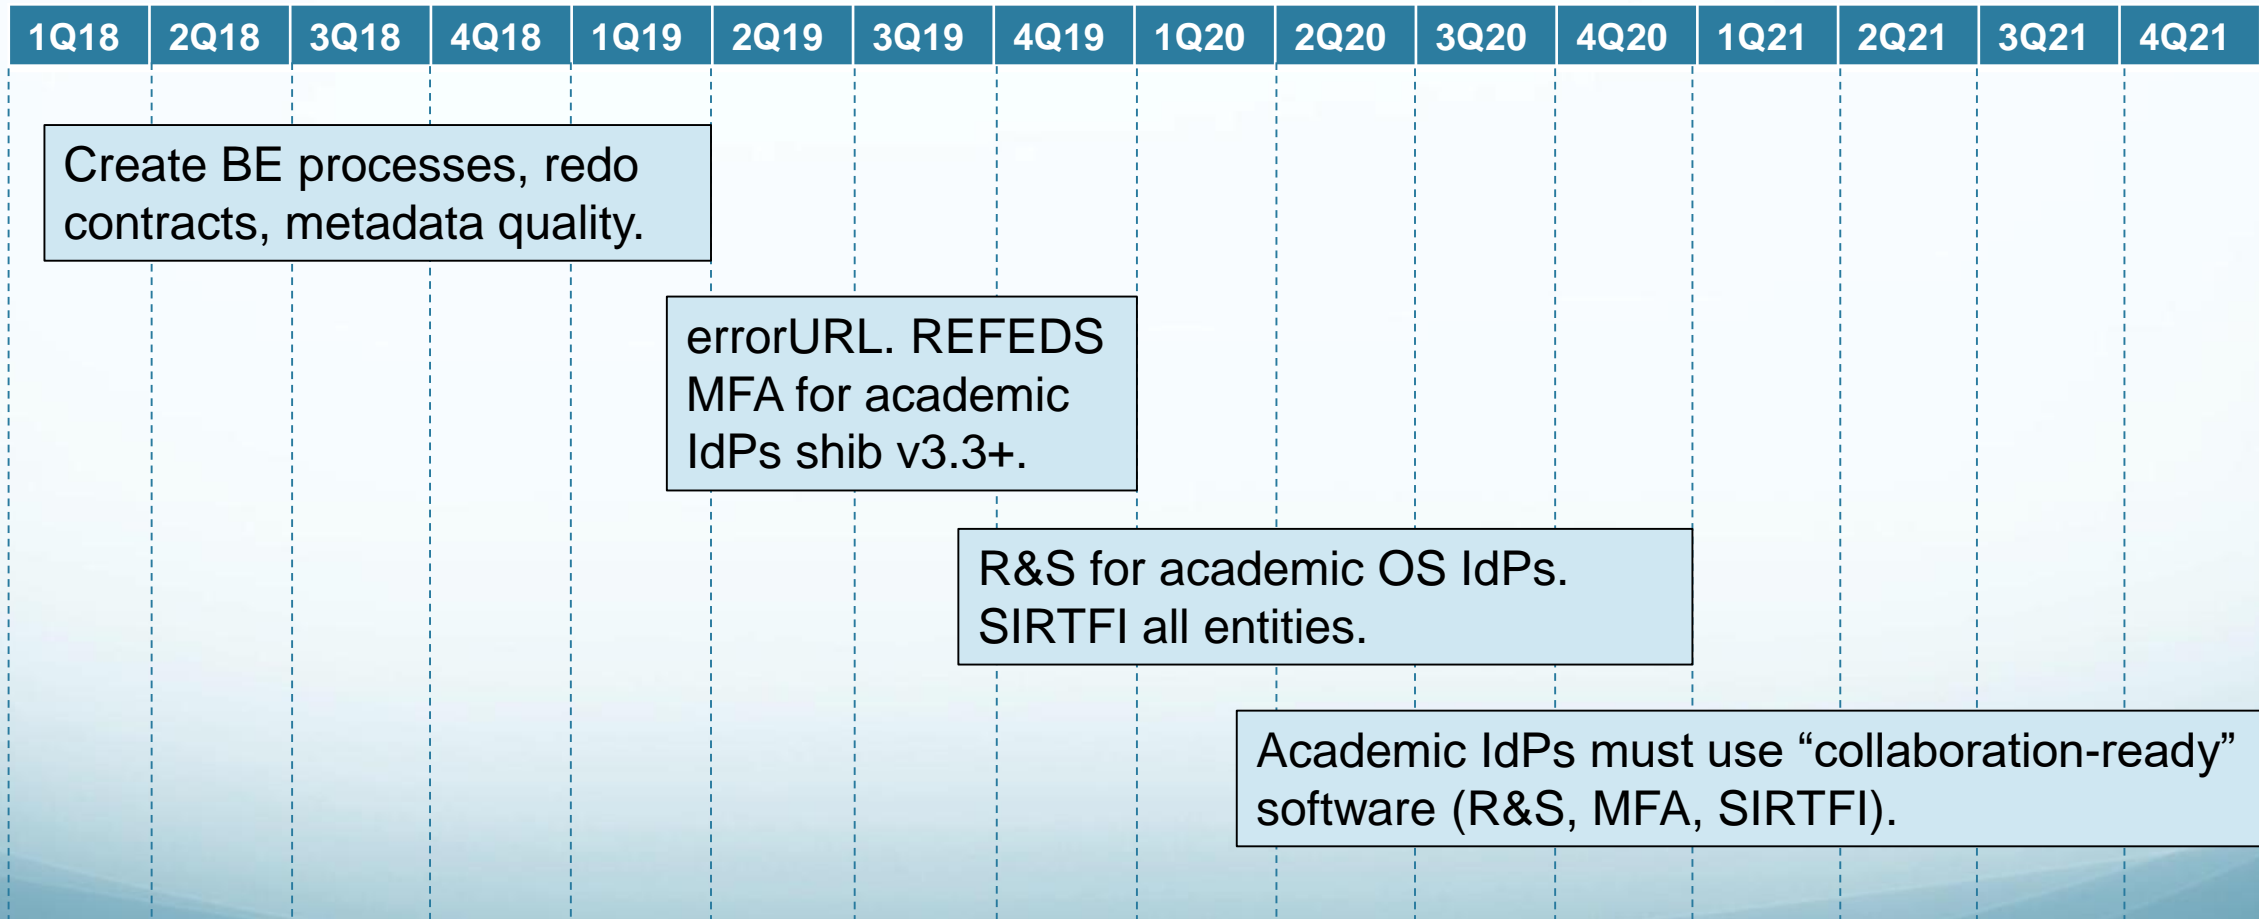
| 1Q18 | 2Q18 | 3Q18 | 4Q18 | 1Q19 | 2Q19 | 3Q19 | 4Q19 | 1Q20 | 2Q20 | 3Q20 | 4Q20 | 1Q21 | 2Q21 | 3Q21 | 4Q21 |
|---|---|---|---|---|---|---|---|---|---|---|---|---|---|---|---|

Create BE processes, redo contracts, metadata quality.

errorURL. REFEDS MFA for academic IdPs shib v3.3+.

R&S for academic OS IdPs. SIRTFI all entities.

Academic IdPs must use “collaboration-ready” software (R&S, MFA, SIRTFI).